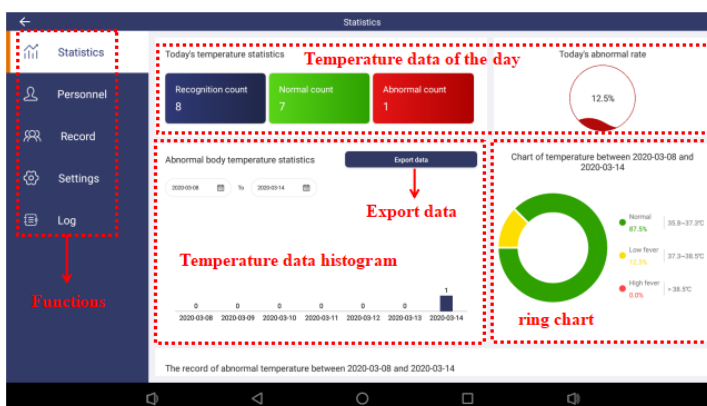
Statistics

Statistics
Personnel
Record
Settings
Log

Functions

Today's temperature statistics

Temperature data of the day

Recognition count
8

Normal count
7

Abnormal count
1

Today's abnormal rate

12.5%

Abnormal body temperature statistics

Export data

2020-03-08 To 2020-03-14

Export data

Temperature data histogram

0 0 0 0 0 0 1

2020-03-08 2020-03-09 2020-03-10 2020-03-11 2020-03-12 2020-03-13 2020-03-14

Chart of temperature between 2020-03-08 and 2020-03-14

Normal
87.5%
35.8~37.3℃

Low fever
12.5%
37.3~38.5℃

High fever
0.0%
> 38.5℃

ring chart

The record of abnormal temperature between 2020-03-08 and 2020-03-14